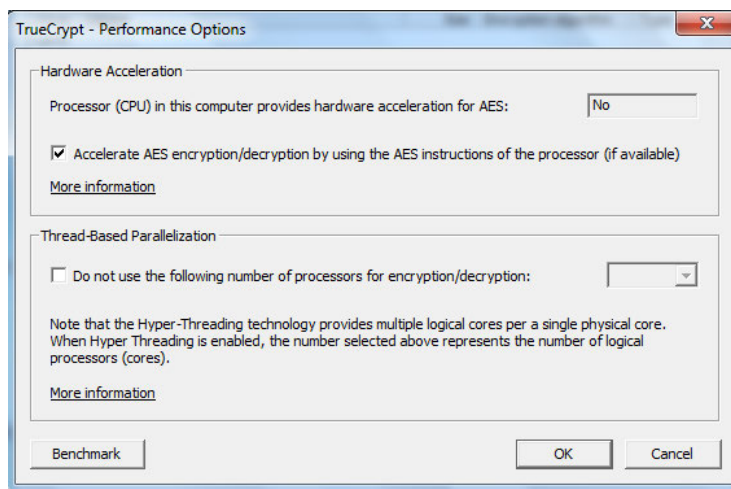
TrueCrypt - Performance Options

Hardware Acceleration

Processor (CPU) in this computer provides hardware acceleration for AES: No

☑ Accelerate AES encryption/decryption by using the AES instructions of the processor (if available)

More information

Thread-Based Parallelization

☐ Do not use the following number of processors for encryption/decryption:

Note that the Hyper-Threading technology provides multiple logical cores per a single physical core. When Hyper Threading is enabled, the number selected above represents the number of logical processors (cores).

More information

Benchmark

OK

Cancel